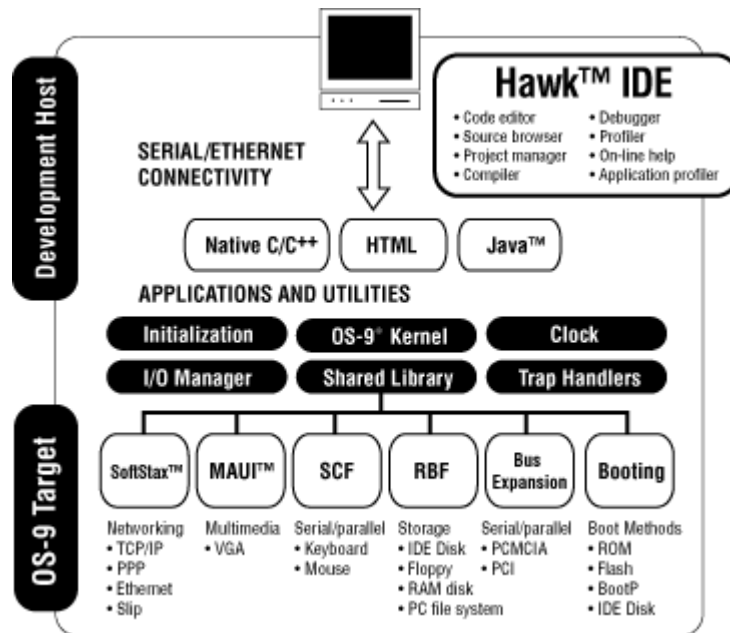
Development Host

Hawk™ IDE
• Code editor
• Source browser
• Project manager
• Compiler
• Debugger
• Profiler
• On-line help
• Application profiler

SERIAL/ETHERNET CONNECTIVITY

Native C/C++

HTML

Java™

APPLICATIONS AND UTILITIES

Initialization

OS-9® Kernel

Clock

I/O Manager

Shared Library

Trap Handlers

OS-9 Target

SoftStax™

MAUI™

SCF

RBF

Bus Expansion

Booting

Networking
• TCP/IP
• PPP
• Ethernet
• Slip

Multimedia
• VGA

Serial/parallel
• Keyboard
• Mouse

Storage
• IDE Disk
• Floppy
• RAM disk
• PC file system

Serial/parallel
• PCMCIA
• PCI

Boot Methods
• ROM
• Flash
• BootP
• IDE Disk